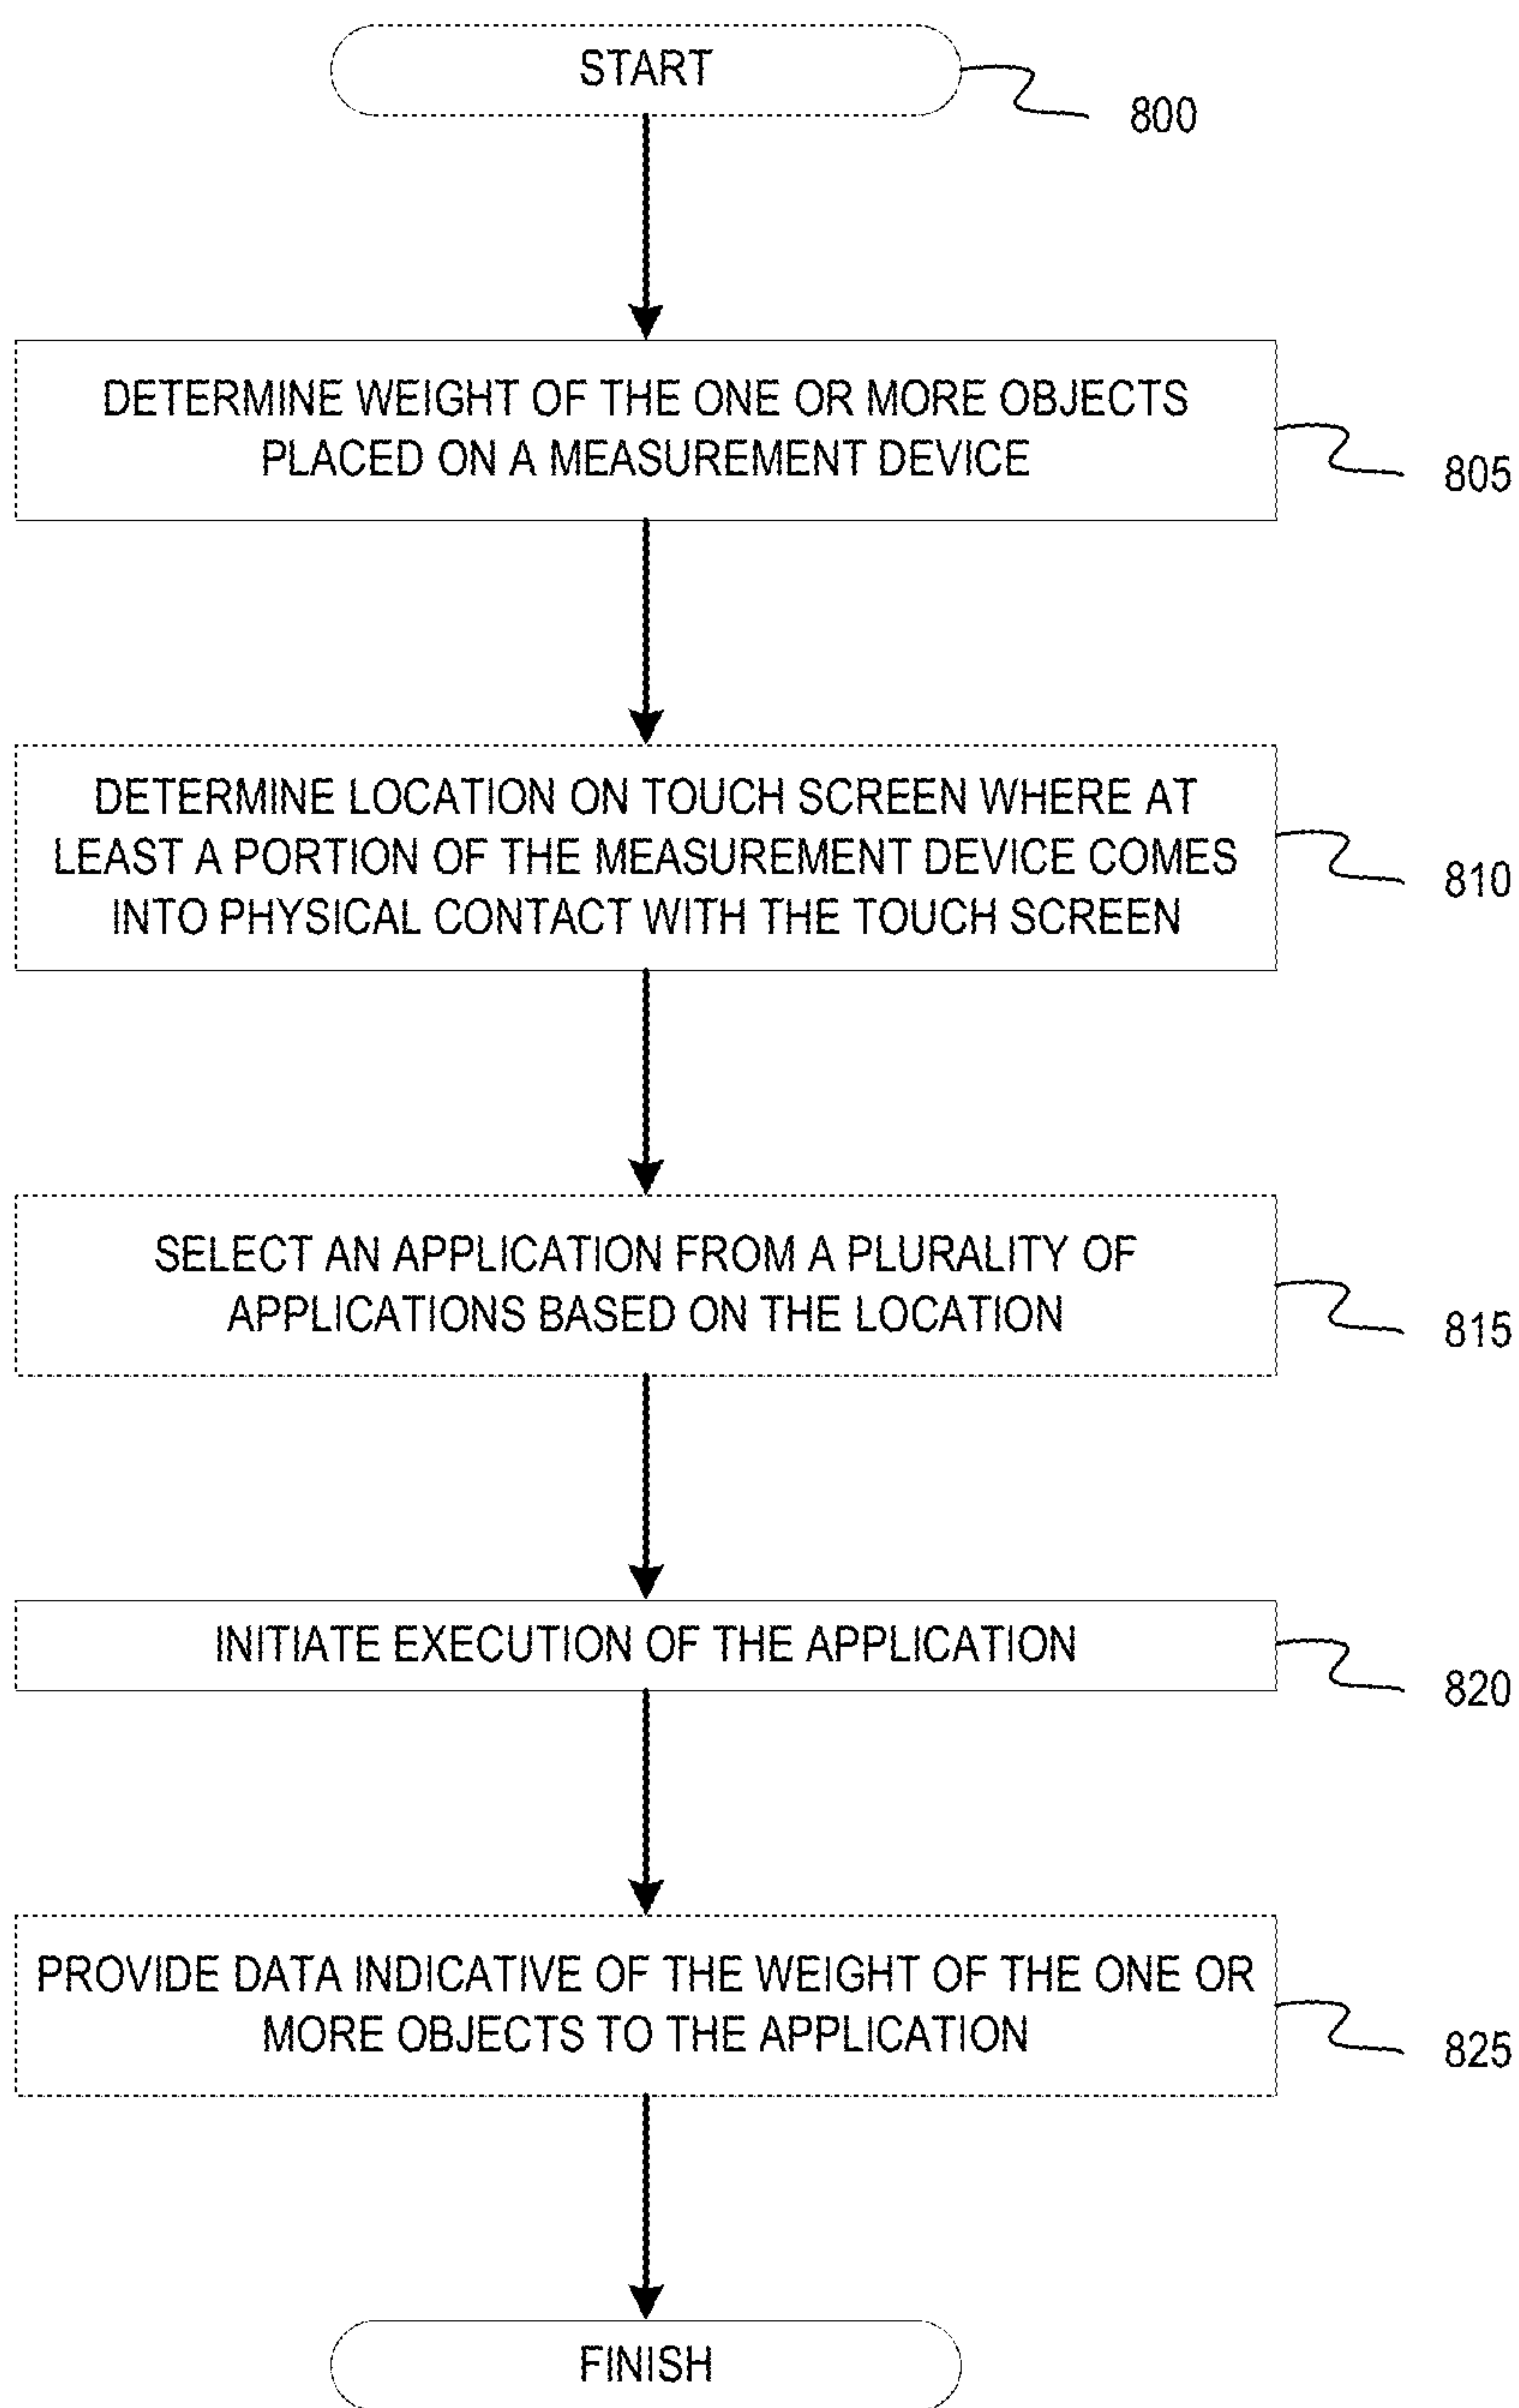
START

800

DETERMINE WEIGHT OF THE ONE OR MORE OBJECTS PLACED ON A MEASUREMENT DEVICE

805

DETERMINE LOCATION ON TOUCH SCREEN WHERE AT LEAST A PORTION OF THE MEASUREMENT DEVICE COMES INTO PHYSICAL CONTACT WITH THE TOUCH SCREEN

810

SELECT AN APPLICATION FROM A PLURALITY OF APPLICATIONS BASED ON THE LOCATION

815

INITIATE EXECUTION OF THE APPLICATION

820

PROVIDE DATA INDICATIVE OF THE WEIGHT OF THE ONE OR MORE OBJECTS TO THE APPLICATION

825

FINISH